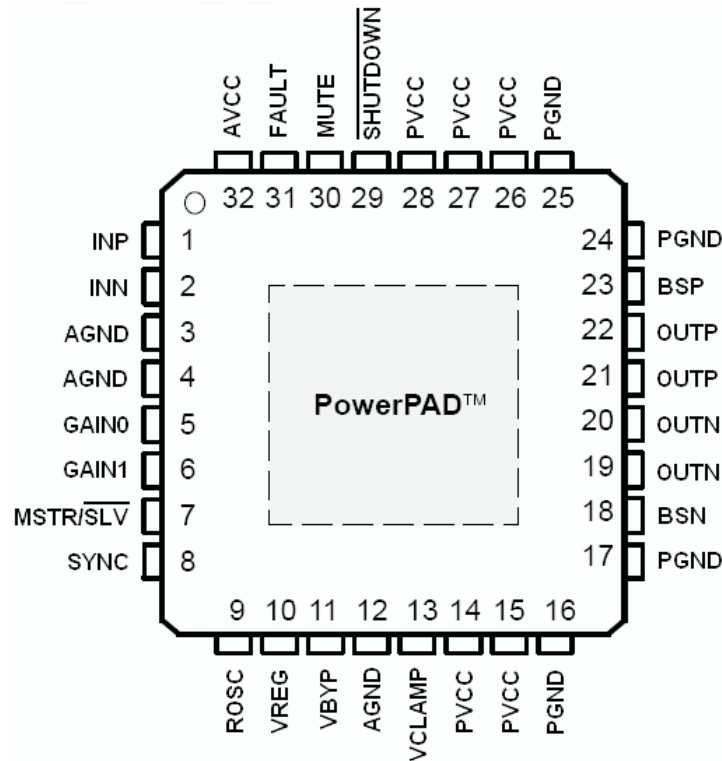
AVCC FAULT MUTE $\overline{SHUTDOWN}$ PVCC PVCC PVCC PGND

32 31 30 29 28 27 26 25

INP 1
INN 2
AGND 3
AGND 4
GAIN0 5
GAIN1 6
MSTR/$\overline{SLV}$ 7
SYNC 8

PowerPAD™

24 PGND
23 BSP
22 OUTP
21 OUTP
20 OUTN
19 OUTN
18 BSN
17 PGND

9 10 11 12 13 14 15 16

ROSC VREG VBYP AGND VCLAMP PVCC PVCC PGND